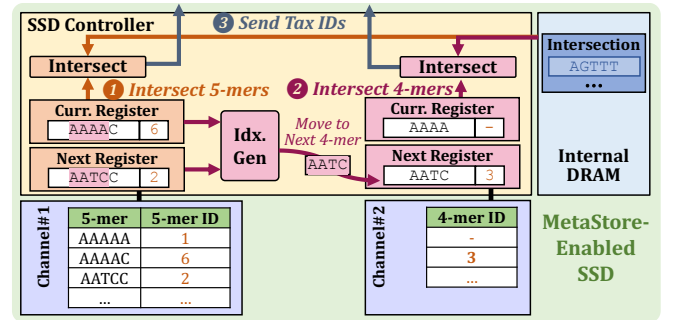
SSD Controller

3 Send Tax IDs

Intersect

1 Intersect 5-mers

2 Intersect 4-mers

Intersect

Intersection

AGTTT

...

Curr. Register

AAAAC 6

Next Register

AATCC 2

Idx. Gen

Move to Next 4-mer

AATC

Curr. Register

AAAA -

Next Register

AATC 3

Internal DRAM

Channel#1

| 5-mer | 5-mer ID |
|---|---|
| AAAAA | 1 |
| AAAAC | 6 |
| AATCC | 2 |
| ... | ... |

Channel#2

| 4-mer ID |
|---|
| - |
| 3 |
| ... |

MetaStore-Enabled SSD